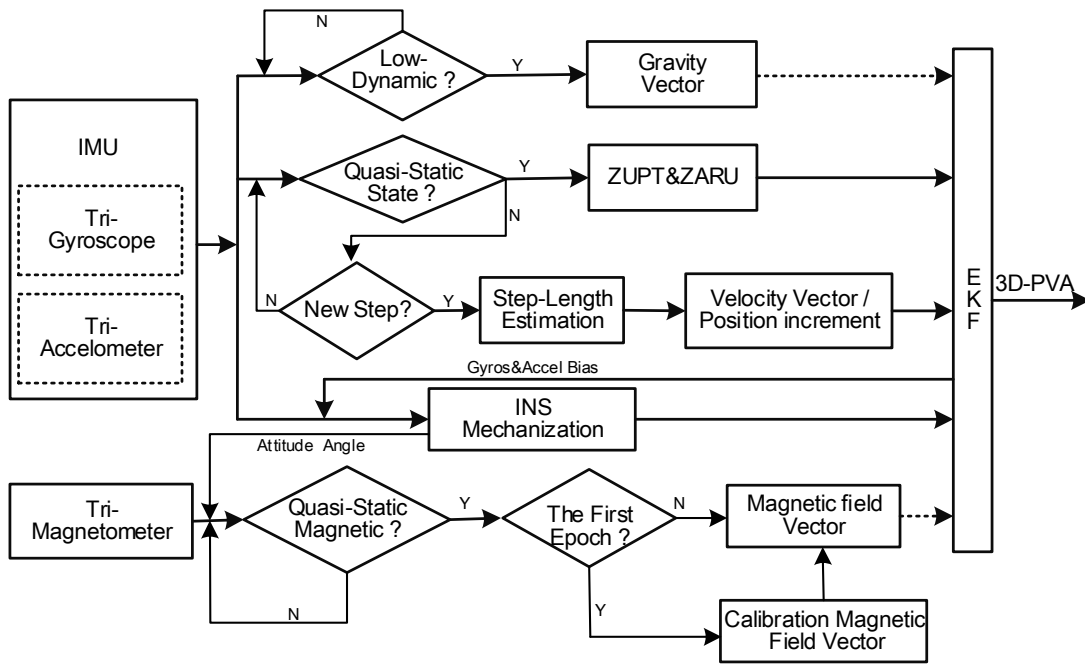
N

Low-Dynamic ?

Y

Gravity Vector

IMU

Tri-Gyroscope

Tri-Accelometer

Quasi-Static State ?

Y

ZUPT&ZARU

N

N

New Step?

Y

Step-Length Estimation

Velocity Vector / Position increment

E K F

3D-PVA

Gyros&Accel Bias

INS Mechanization

Attitude Angle

Tri-Magnetometer

Quasi-Static Magnetic ?

Y

The First Epoch ?

N

Magnetic field Vector

N

Y

Calibration Magnetic Field Vector